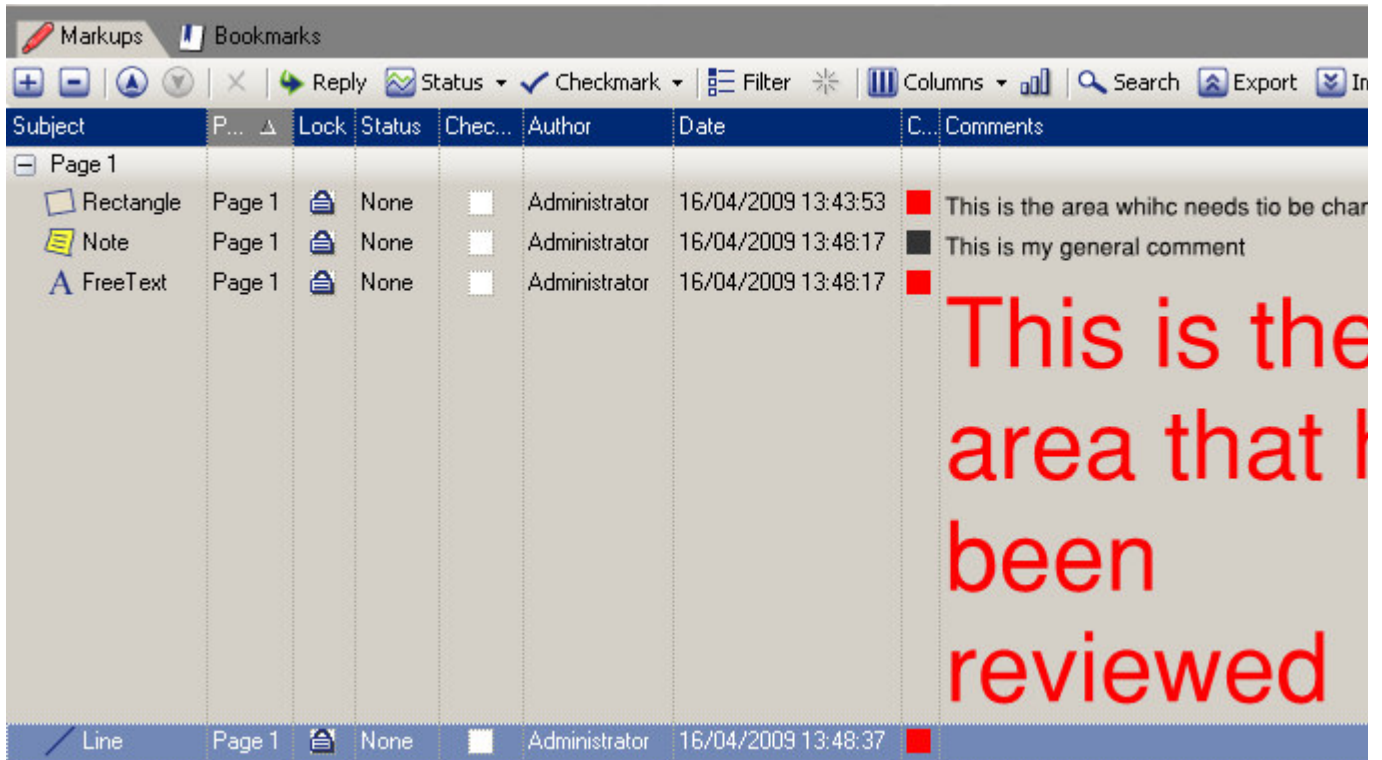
Markups Bookmarks

Reply Status Checkmark Filter Columns Search Export In

| Subject | P... | Lock | Status | Chec... | Author | Date | C... | Comments |
|---|---|---|---|---|---|---|---|---|
| Page 1 | | | | | | | | |
| Rectangle | Page 1 | | None | | Administrator | 16/04/2009 13:43:53 | | This is the area whihc needs tio be char |
| Note | Page 1 | | None | | Administrator | 16/04/2009 13:48:17 | | This is my general comment |
| FreeText | Page 1 | | None | | Administrator | 16/04/2009 13:48:17 | | This is the area that h been reviewed |
| Line | Page 1 | | None | | Administrator | 16/04/2009 13:48:37 | | |